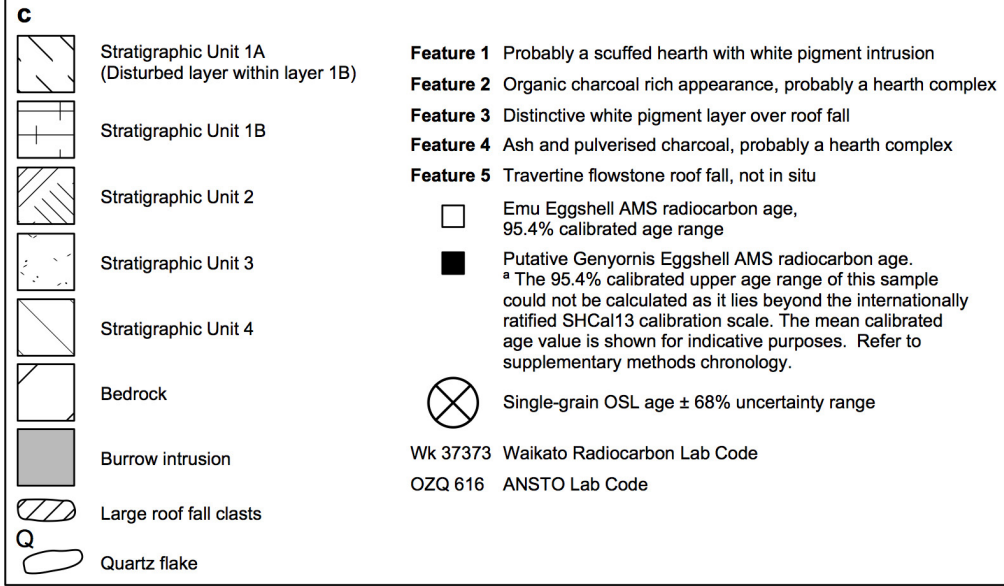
c

Stratigraphic Unit 1A (Disturbed layer within layer 1B)

Stratigraphic Unit 1B

Stratigraphic Unit 2

Stratigraphic Unit 3

Stratigraphic Unit 4

Bedrock

Burrow intrusion

Large roof fall clasts

Q

Quartz flake

**Feature 1** Probably a scuffed hearth with white pigment intrusion

**Feature 2** Organic charcoal rich appearance, probably a hearth complex

**Feature 3** Distinctive white pigment layer over roof fall

**Feature 4** Ash and pulverised charcoal, probably a hearth complex

**Feature 5** Travertine flowstone roof fall, not in situ

Emu Eggshell AMS radiocarbon age, 95.4% calibrated age range

Putative Genyornis Eggshell AMS radiocarbon age. $^a$ The 95.4% calibrated upper age range of this sample could not be calculated as it lies beyond the internationally ratified SHCal13 calibration scale. The mean calibrated age value is shown for indicative purposes. Refer to supplementary methods chronology.

Single-grain OSL age ± 68% uncertainty range

Wk 37373 Waikato Radiocarbon Lab Code

OZQ 616 ANSTO Lab Code